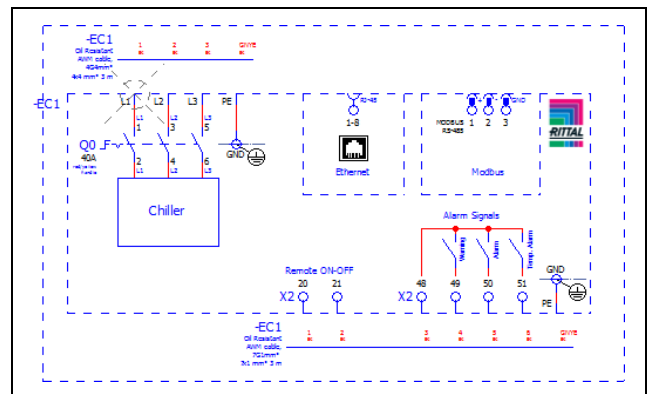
-EC1
Oil Resistant AWM cable 4G4mm² 4x4 mm² 3 m
1
2
3
GNYE

-EC1

L1
L2
L3
PE
1
3
5
Q0
40A
2
4
6
L1
L2
L3
GND

Chiller

RJ45
1-8
Ethernet

MODBUS RS-485
1
2
3
GND
Modbus

RITTAL

Alarm Signals
Warning
Alarm
Temp. Alarm

Remote ON-OFF
X2
20
21

X2
48
49
50
51

GND
PE

-EC1
Oil Resistant AWM cable 7G1mm² 3x1 mm² 3 m
1
2
3
4
5
6
GNYE